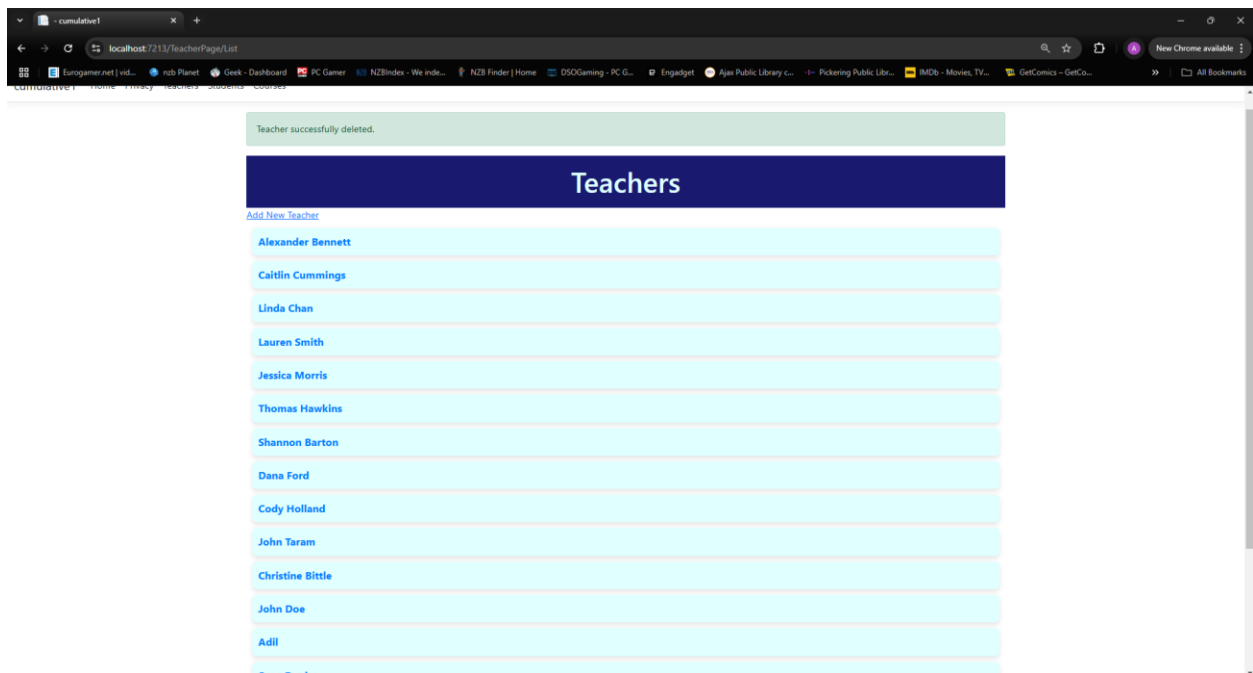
- cumulative1

localhost:7213/TeacherPage/List

New Chrome available

Eurogamer.net | vid... nzb Planet Geek - Dashboard PC Gamer NZBIndex - We inde... NZB Finder | Home DSOGaming - PC G... Engadget Ajax Public Library c... Pickering Public Libr... IMDb - Movies, TV... GetComics – GetCo... All Bookmarks

cumulative1 Home Privacy Teachers Students Courses

Teacher successfully deleted.

Teachers

Add New Teacher

Alexander Bennett

Caitlin Cummings

Linda Chan

Lauren Smith

Jessica Morris

Thomas Hawkins

Shannon Barton

Dana Ford

Cody Holland

John Taram

Christine Bittle

John Doe

Adil

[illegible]